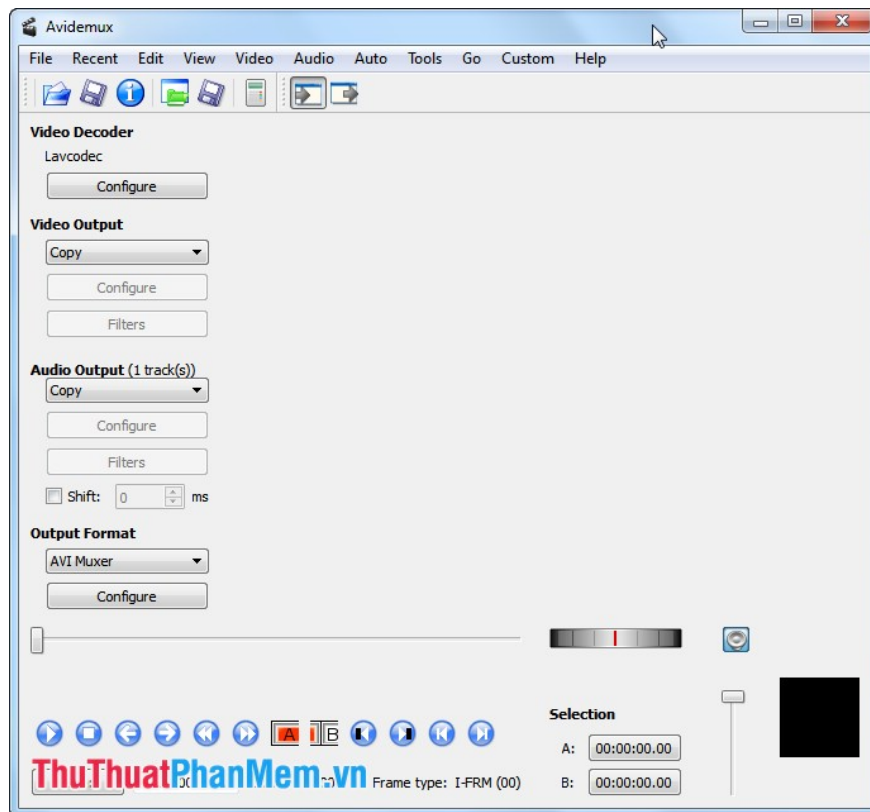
Avidemux

File Recent Edit View Video Audio Auto Tools Go Custom Help

Video Decoder
Lavcodec
Configure

Video Output
Copy
Configure
Filters

Audio Output (1 track(s))
Copy
Configure
Filters
Shift: 0 ms

Output Format
AVI Muxer
Configure

A B

Selection
A: 00:00:00.00
B: 00:00:00.00

ThuThuatPhanMem.vn
Frame type: I-FRM (00)